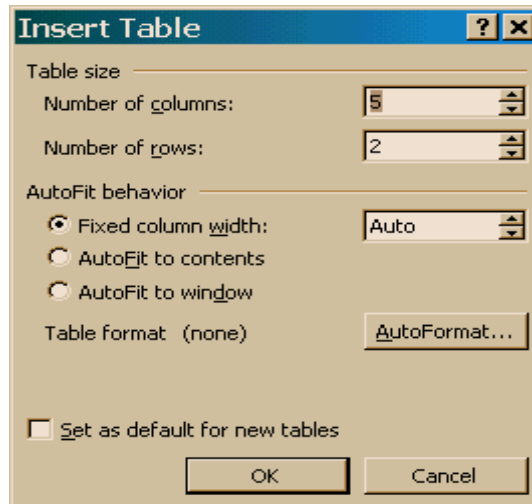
Insert Table

?

X

Table size

Number of columns: 5

Number of rows: 2

AutoFit behavior

Fixed column width: Auto

AutoFit to contents

AutoFit to window

Table format (none)

AutoFormat...

Set as default for new tables

OK

Cancel